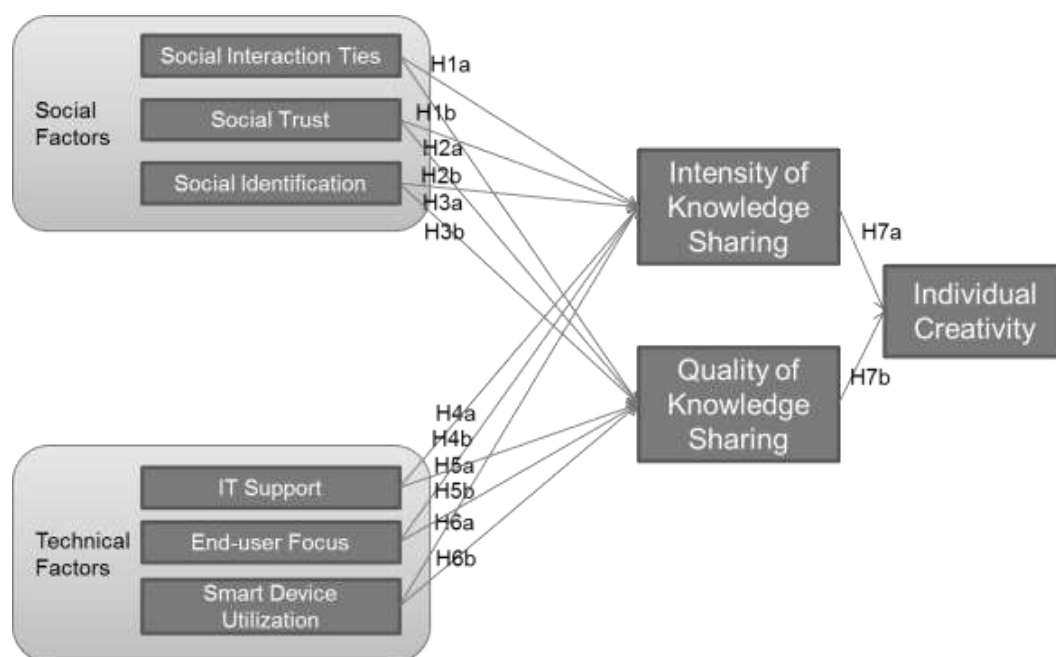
Social Factors

Social Interaction Ties

Social Trust

Social Identification

H1a

H1b

H2a

H2b

H3a

H3b

Intensity of Knowledge Sharing

Quality of Knowledge Sharing

H7a

H7b

Individual Creativity

H4a

H4b

H5a

H5b

H6a

H6b

Technical Factors

IT Support

End-user Focus

Smart Device Utilization